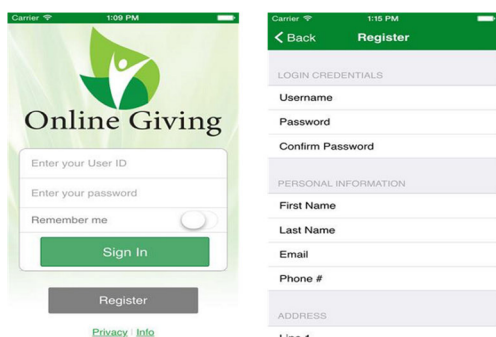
Carrier 1:09 PM

Online Giving

Enter your User ID

Enter your password

Remember me

Sign In

Register

Privacy | Info

Carrier 1:15 PM

Back Register

LOGIN CREDENTIALS

Username

Password

Confirm Password

PERSONAL INFORMATION

First Name

Last Name

Email

Phone #

ADDRESS

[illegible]